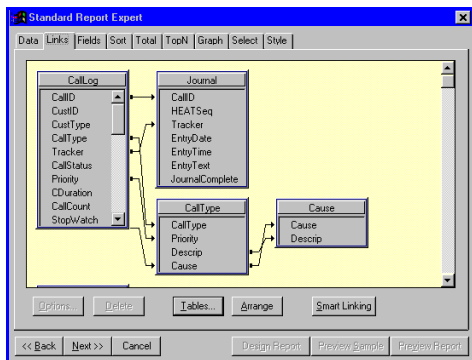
Standard Report Expert

Data | Links | Fields | Sort | Total | TopN | Graph | Select | Style

CallLog
CallID
CustID
CustType
CallType
Tracker
CallStatus
Priority
CDuration
CallCount
StopWatch

Journal
CallID
HEATSeq
Tracker
EntryDate
EntryTime
EntryText
JournalComplete

CallType
CallType
Priority
Descrip
Cause

Cause
Cause
Descrip

Options... | Delete | Tables... | Arrange | Smart Linking

<< Back | Next >> | Cancel | Design Report | Preview Sample | Preview Report